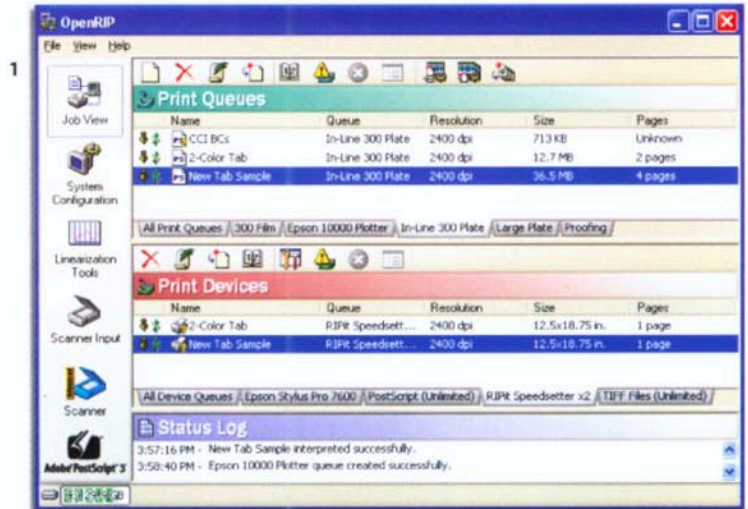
1

OpenRIP

File View Help

Job View

System Configuration

Linearization Tools

Scanner Input

Scanner

Adobe PostScript 3

Print Queues

| Name | Queue | Resolution | Size | Pages |
|---|---|---|---|---|
| CCI BCs | In-Line 300 Plate | 2400 dpi | 713 KB | Unknown |
| 2-Color Tab | In-Line 300 Plate | 2400 dpi | 12.7 MB | 2 pages |
| New Tab Sample | In-Line 300 Plate | 2400 dpi | 36.5 MB | 4 pages |

All Print Queues | 300 Film | Epson 10000 Plotter | In-Line 300 Plate | Large Plate | Proofing

Print Devices

| Name | Queue | Resolution | Size | Pages |
|---|---|---|---|---|
| 2-Color Tab | RIPit Speedsett... | 2400 dpi | 12.5x18.75 in. | 1 page |
| New Tab Sample | RIPit Speedsett... | 2400 dpi | 12.5x18.75 in. | 1 page |

All Device Queues | Epson Stylus Pro 7600 | PostScript (Unlimited) | RIPit Speedsetter x2 | TIFF Files (Unlimited)

Status Log

3:57:16 PM - New Tab Sample interpreted successfully.
3:58:40 PM - Epson 10000 Plotter queue created successfully.